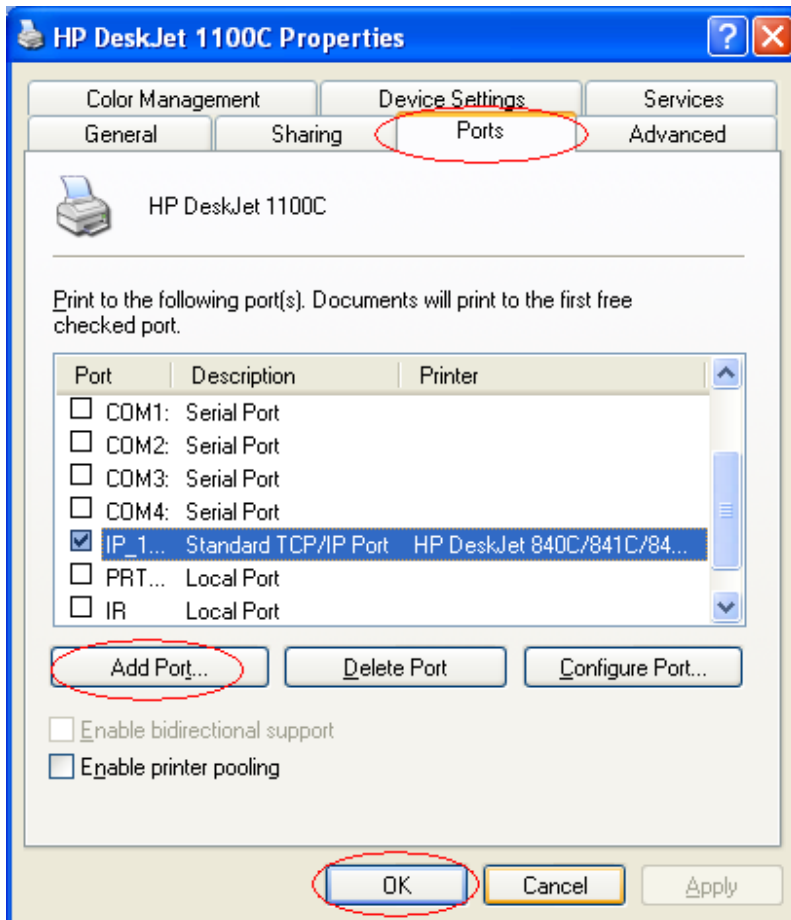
HP DeskJet 1100C Properties

Color Management | Device Settings | Services
General | Sharing | Ports | Advanced

HP DeskJet 1100C

Print to the following port(s). Documents will print to the first free checked port.

| Port | Description | Printer |
|---|---|---|
| COM1: | Serial Port | |
| COM2: | Serial Port | |
| COM3: | Serial Port | |
| COM4: | Serial Port | |
| IP_1... | Standard TCP/IP Port | HP DeskJet 840C/841C/84... |
| PRT... | Local Port | |
| IR | Local Port | |

Add Port... | Delete Port | Configure Port...

Enable bidirectional support
Enable printer pooling

OK | Cancel | Apply